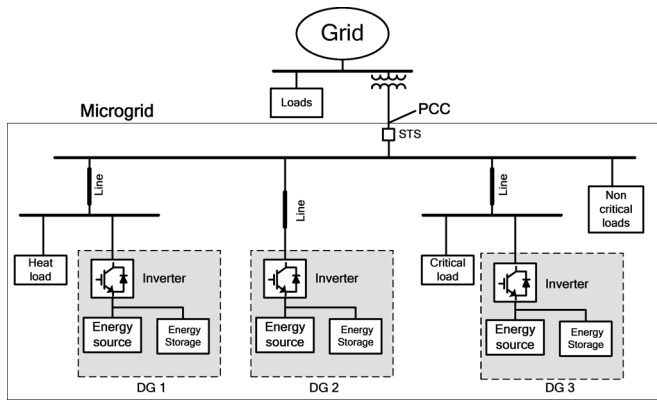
Grid

Loads

PCC

Microgrid

STS

Line

Line

Line

Non critical loads

Heat load

Inverter

Energy source

Energy Storage

DG 1

Inverter

Energy source

Energy Storage

DG 2

Critical load

Inverter

Energy source

Energy Storage

DG 3